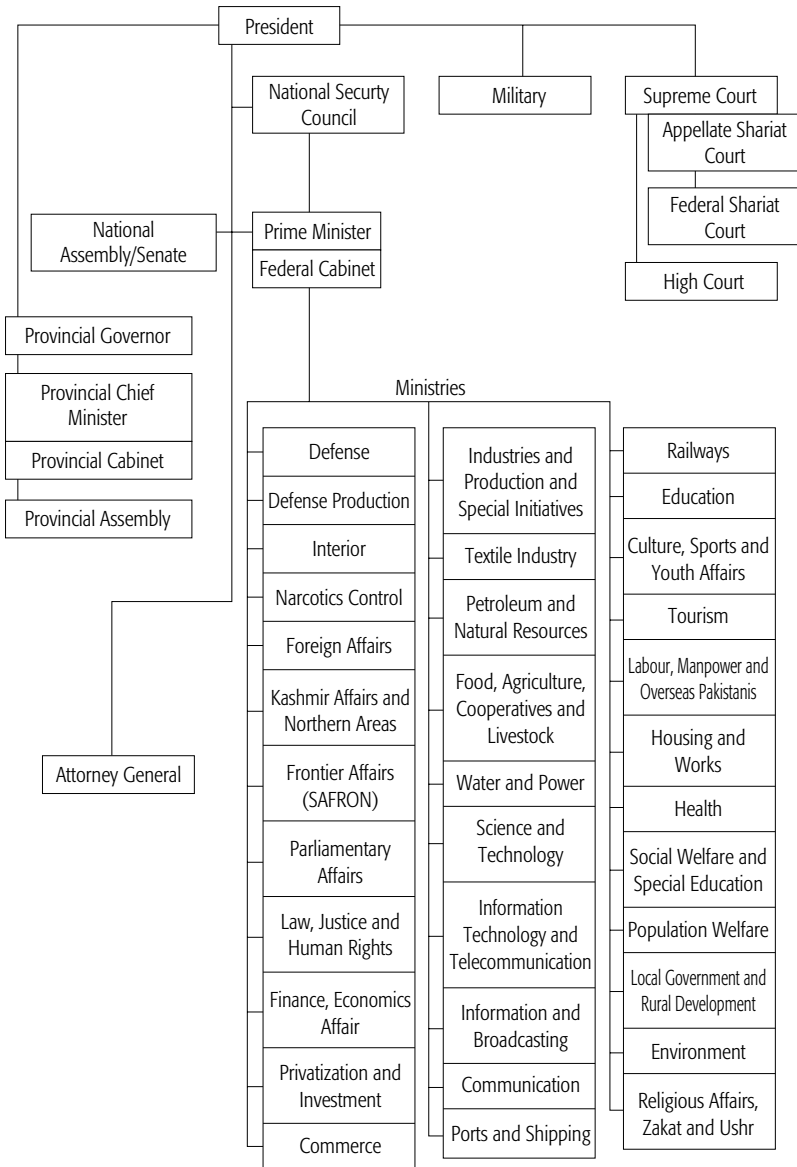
President

National Secuty Council

Military

Supreme Court

Appellate Shariat Court

Federal Shariat Court

High Court

National Assembly/Senate

Prime Minister

Federal Cabinet

Provincial Governor

Provincial Chief Minister

Provincial Cabinet

Provincial Assembly

Attorney General

Ministries

Defense

Defense Production

Interior

Narcotics Control

Foreign Affairs

Kashmir Affairs and Northern Areas

Frontier Affairs (SAFRON)

Parliamentary Affairs

Law, Justice and Human Rights

Finance, Economics Affair

Privatization and Investment

Commerce

Industries and Production and Special Initiatives

Textile Industry

Petroleum and Natural Resources

Food, Agriculture, Cooperatives and Livestock

Water and Power

Science and Technology

Information Technology and Telecommunication

Information and Broadcasting

Communication

Ports and Shipping

Railways

Education

Culture, Sports and Youth Affairs

Tourism

Labour, Manpower and Overseas Pakistanis

Housing and Works

Health

Social Welfare and Special Education

Population Welfare

Local Government and Rural Development

Environment

Religious Affairs, Zakat and Ushr